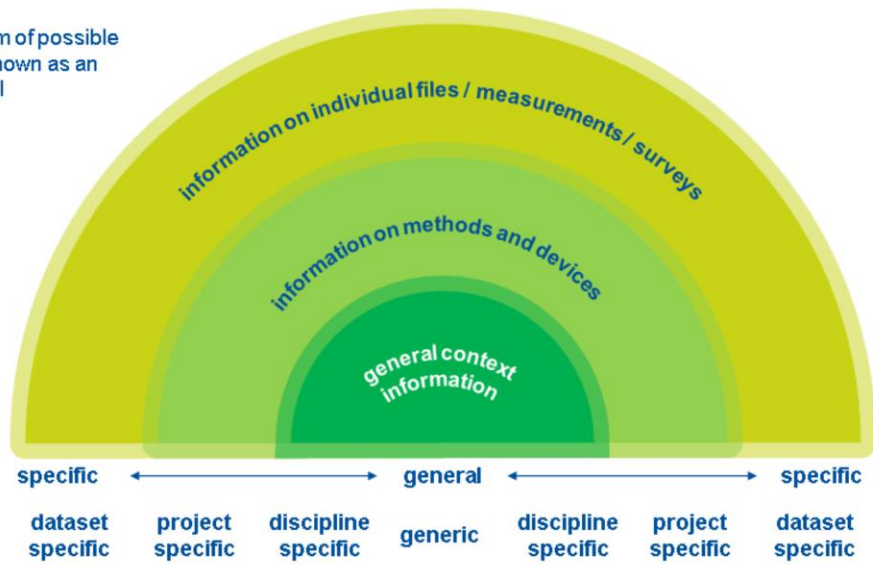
n of possible
nown as an
l

information on individual files / measurements / surveys

information on methods and devices

general context information

specific ← general → specific

dataset specific
project specific
discipline specific
generic
discipline specific
project specific
dataset specific